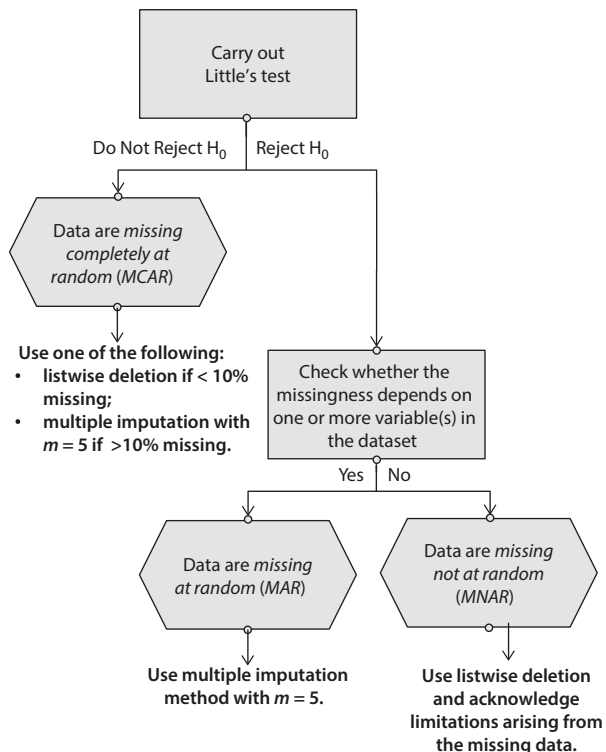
Carry out Little's test

Do Not Reject $H_0$

Reject $H_0$

Data are *missing completely at random* (*MCAR*)

**Use one of the following:**

- **listwise deletion if < 10% missing;**
- **multiple imputation with *m* = 5 if >10% missing.**

Check whether the missingness depends on one or more variable(s) in the dataset

Yes

No

Data are *missing at random* (*MAR*)

Data are *missing not at random* (*MNAR*)

**Use multiple imputation method with *m* = 5.**

**Use listwise deletion and acknowledge limitations arising from the missing data.**